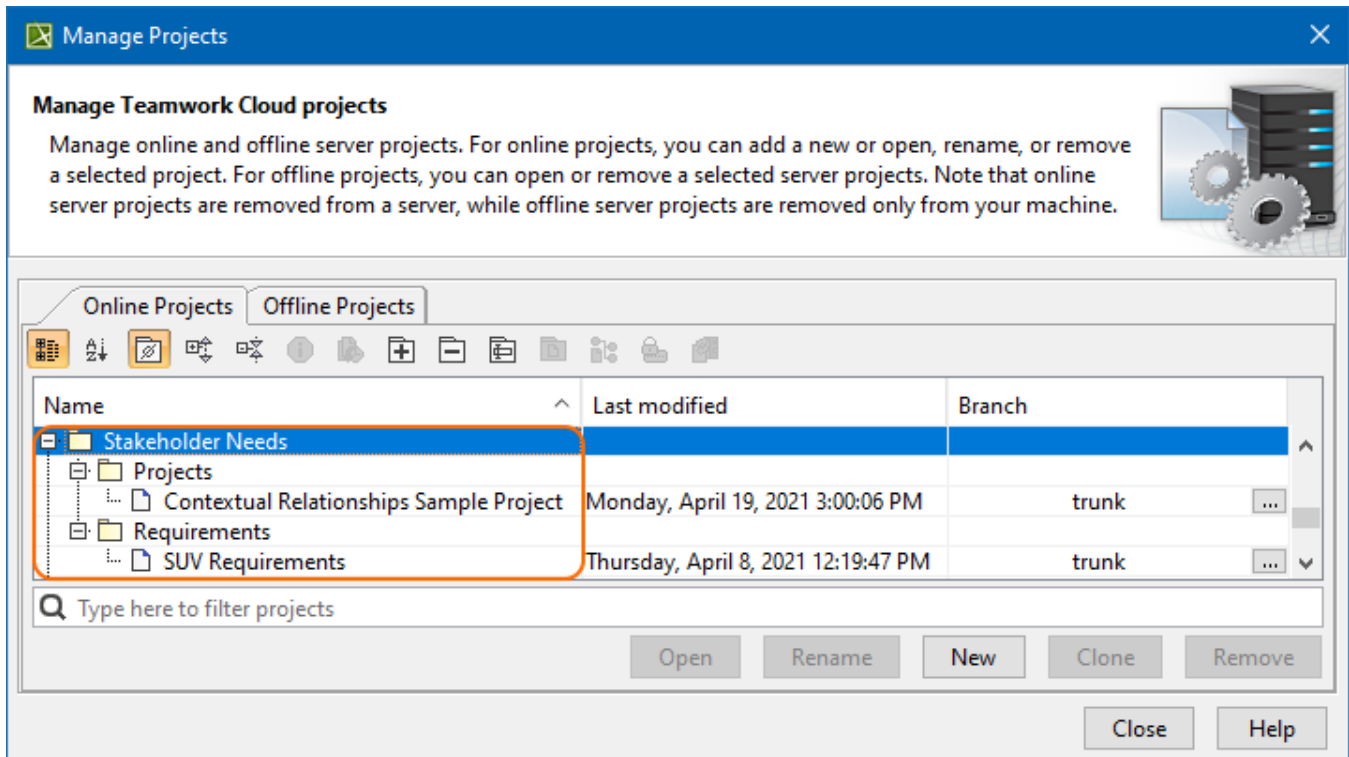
Manage Projects

Manage Teamwork Cloud projects

Manage online and offline server projects. For online projects, you can add a new or open, rename, or remove a selected project. For offline projects, you can open or remove a selected server projects. Note that online server projects are removed from a server, while offline server projects are removed only from your machine.

Online Projects | Offline Projects

| Name | Last modified | Branch |
|---|---|---|
| Stakeholder Needs | | |
| Projects | | |
| Contextual Relationships Sample Project | Monday, April 19, 2021 3:00:06 PM | trunk ... |
| Requirements | | |
| SUV Requirements | Thursday, April 8, 2021 12:19:47 PM | trunk ... |

Type here to filter projects

Open | Rename | New | Clone | Remove

Close | Help